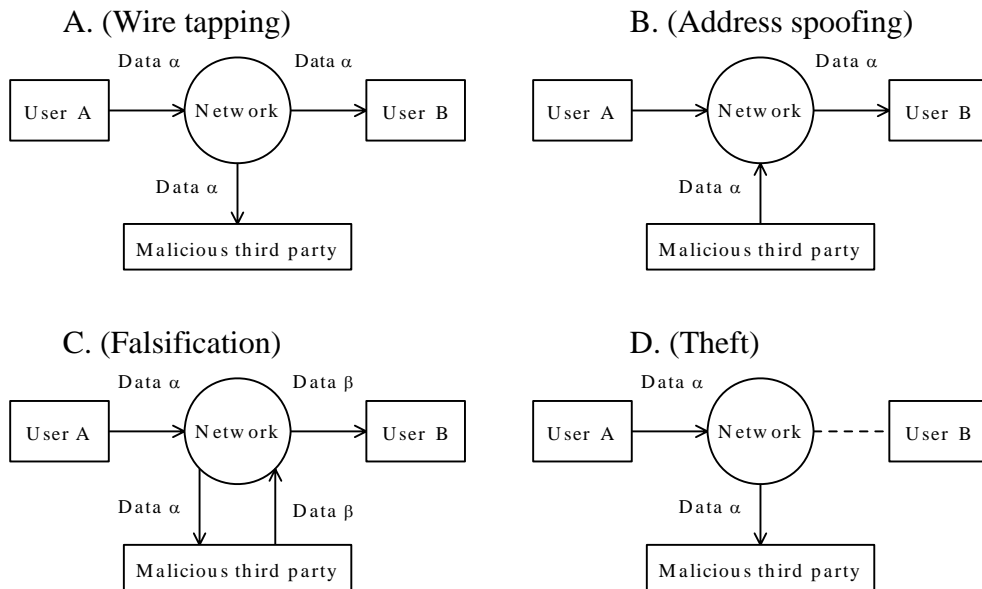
A. (Wire tapping)

Data $\alpha$

Data $\alpha$

User A

Network

User B

Data $\alpha$

Malicious third party

B. (Address spoofing)

Data $\alpha$

User A

Network

User B

Data $\alpha$

Malicious third party

C. (Falsification)

Data $\alpha$

Data $\beta$

User A

Network

User B

Data $\alpha$

Data $\beta$

Malicious third party

D. (Theft)

Data $\alpha$

User A

Network

User B

Data $\alpha$

Malicious third party